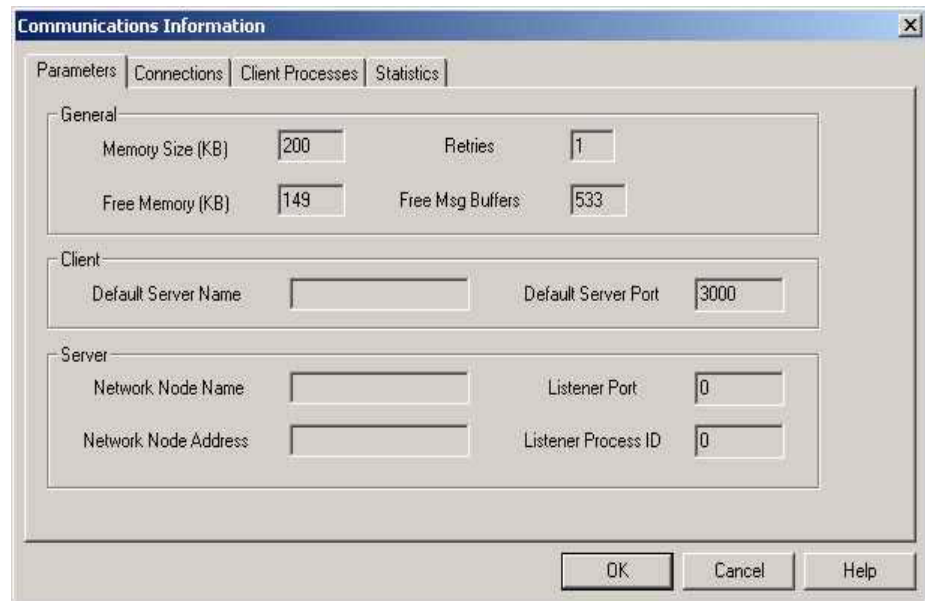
Communications Information

Parameters | Connections | Client Processes | Statistics

General

Memory Size (KB) 200

Retries 1

Free Memory (KB) 149

Free Msg Buffers 533

Client

Default Server Name

Default Server Port 3000

Server

Network Node Name

Listener Port 0

Network Node Address

Listener Process ID 0

OK Cancel Help